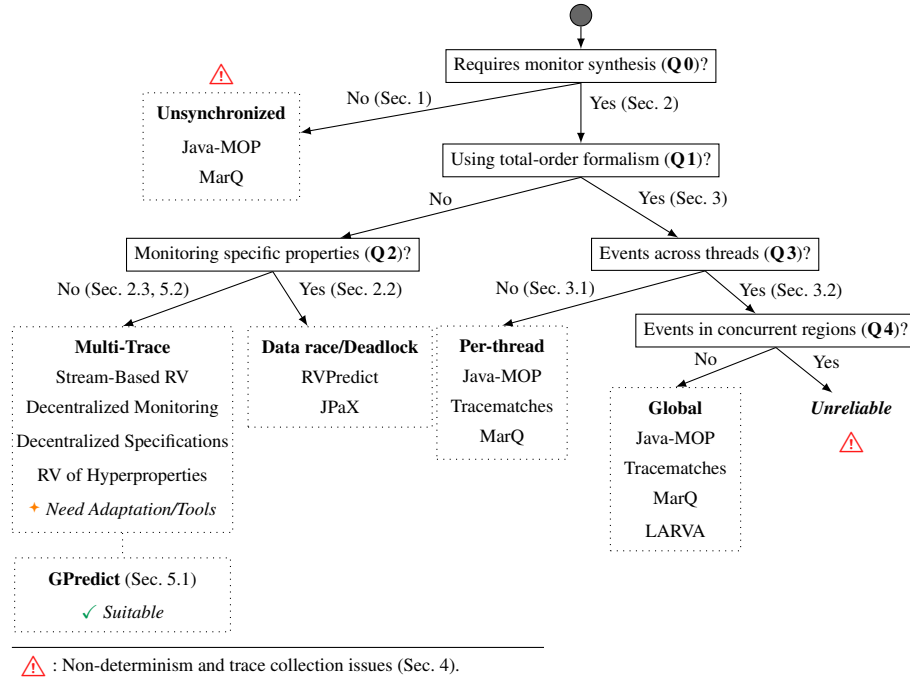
Requires monitor synthesis (**Q 0**)?

No (Sec. 1)

Yes (Sec. 2)

⚠

**Unsynchronized**
Java-MOP
MarQ

Using total-order formalism (**Q 1**)?

No

Yes (Sec. 3)

Monitoring specific properties (**Q 2**)?

Events across threads (**Q 3**)?

No (Sec. 2.3, 5.2)

Yes (Sec. 2.2)

No (Sec. 3.1)

Yes (Sec. 3.2)

Events in concurrent regions (**Q 4**)?

No

Yes

**Multi-Trace**
Stream-Based RV
Decentralized Monitoring
Decentralized Specifications
RV of Hyperproperties
✦ *Need Adaptation/Tools*

**Data race/Deadlock**
RVPredict
JPaX

**Per-thread**
Java-MOP
Tracematches
MarQ

**Global**
Java-MOP
Tracematches
MarQ
LARVA

***Unreliable***
⚠

**GPredict** (Sec. 5.1)
✓ *Suitable*

⚠ : Non-determinism and trace collection issues (Sec. 4).